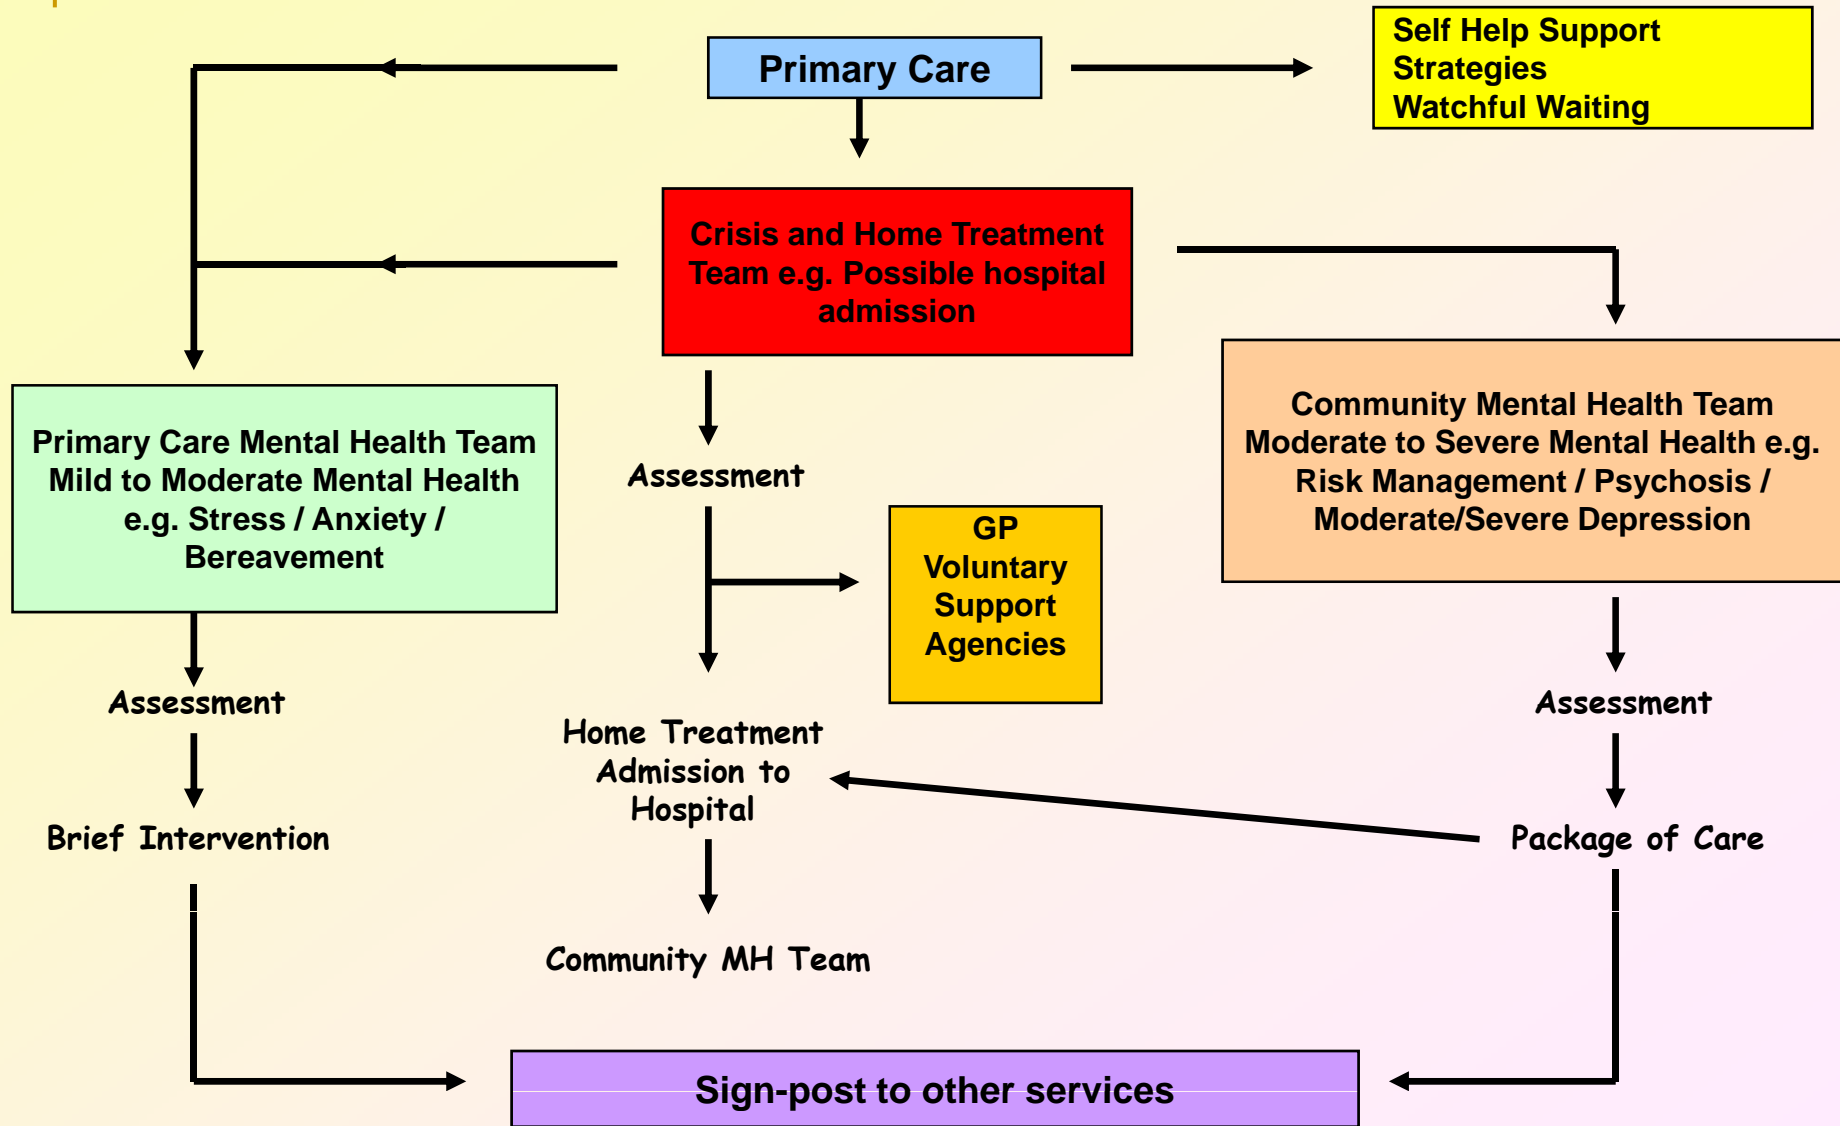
Primary Care

Self Help Support
Strategies
Watchful Waiting

Crisis and Home Treatment Team e.g. Possible hospital admission

Primary Care Mental Health Team
Mild to Moderate Mental Health e.g. Stress / Anxiety / Bereavement

Assessment

GP
Voluntary
Support
Agencies

Community Mental Health Team
Moderate to Severe Mental Health e.g. Risk Management / Psychosis / Moderate/Severe Depression

Assessment

Assessment

Home Treatment
Admission to
Hospital

Brief Intervention

Package of Care

Community MH Team

Sign-post to other services